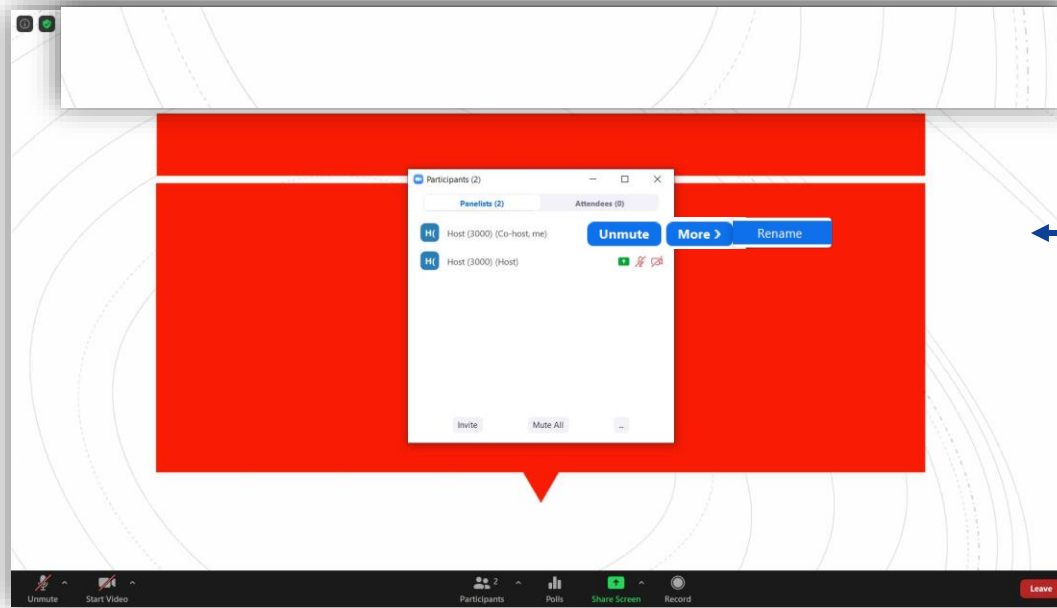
Participants (2)

Panelists (2)

Attendees (0)

H( Host (3000) (Co-host, me)

Unmute

More ›

Rename

H( Host (3000) (Host)

Invite

Mute All

...

Unmute

Start Video

2

Participants

Polls

Share Screen

Record

Leave